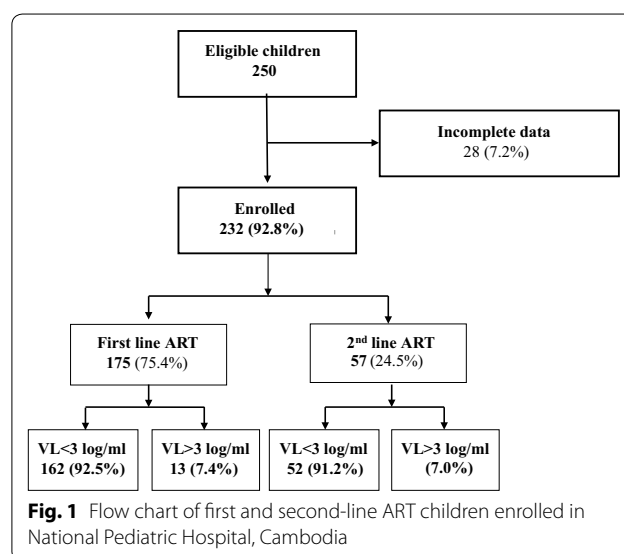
Eligible children
250

Incomplete data
28 (7.2%)

Enrolled
232 (92.8%)

First line ART
175 (75.4%)

2nd line ART
57 (24.5%)

VL<3 log/ml
162 (92.5%)

VL>3 log/ml
13 (7.4%)

VL<3 log/ml
52 (91.2%)

VL>3 log/ml
(7.0%)

Fig. 1 Flow chart of first and second-line ART children enrolled in National Pediatric Hospital, Cambodia